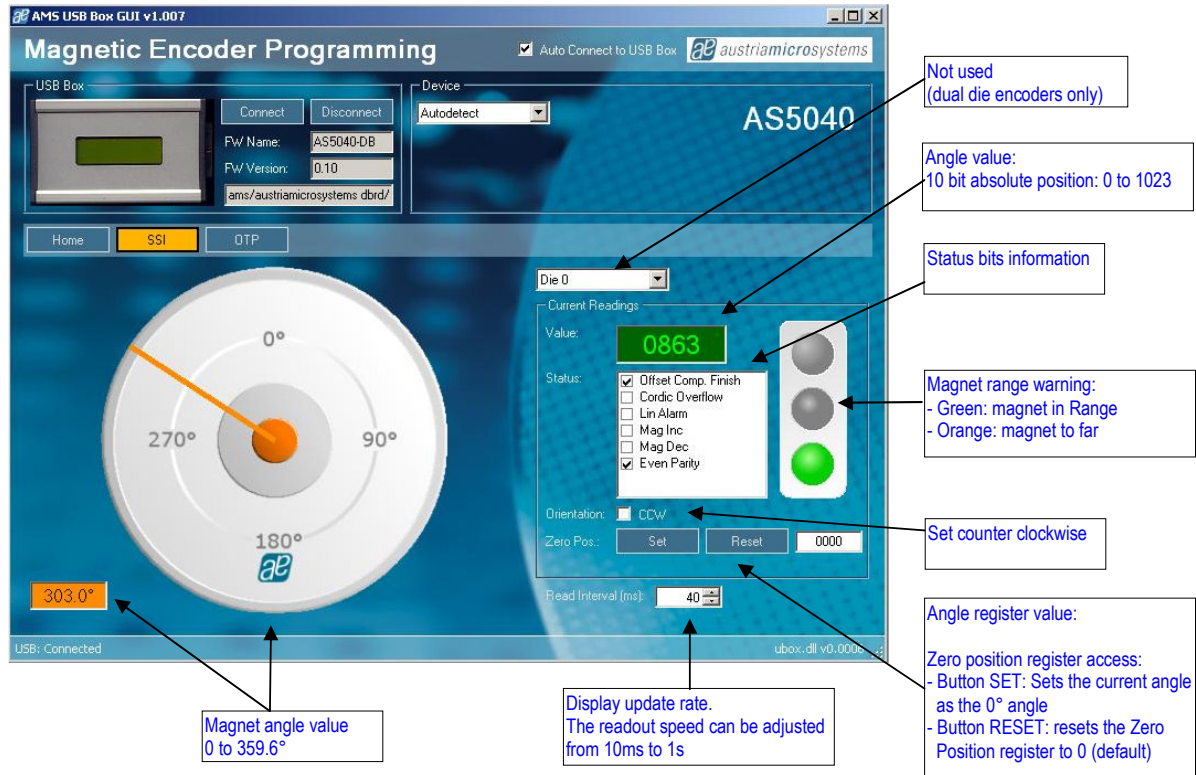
AMS USB Box GUI v1.007

Magnetic Encoder Programming

Auto Connect to USB Box

austriamicrosystems

USB Box

Connect

Disconnect

FW Name: AS5040-DB

FW Version: 0.10

ams/austriamicrosystems dbrd/

Device

Autodetect

AS5040

Home

SSI

OTP

Die 0

Current Readings

Value:

0863

Status:

Offset Comp. Finish

Cordic Overflow

Lin Alarm

Mag Inc

Mag Dec

Even Parity

Orientation: CCW

Zero Pos.: Set Reset 0000

Read Interval (ms): 40

0°

90°

180°

270°

303.0°

USB: Connected

ubox.dll v0.0006

Not used
(dual die encoders only)

Angle value:
10 bit absolute position: 0 to 1023

Status bits information

Magnet range warning:
- Green: magnet in Range
- Orange: magnet to far

Set counter clockwise

Angle register value:

Zero position register access:
- Button SET: Sets the current angle as the 0° angle
- Button RESET: resets the Zero Position register to 0 (default)

Display update rate.
The readout speed can be adjusted from 10ms to 1s

Magnet angle value
0 to 359.6°